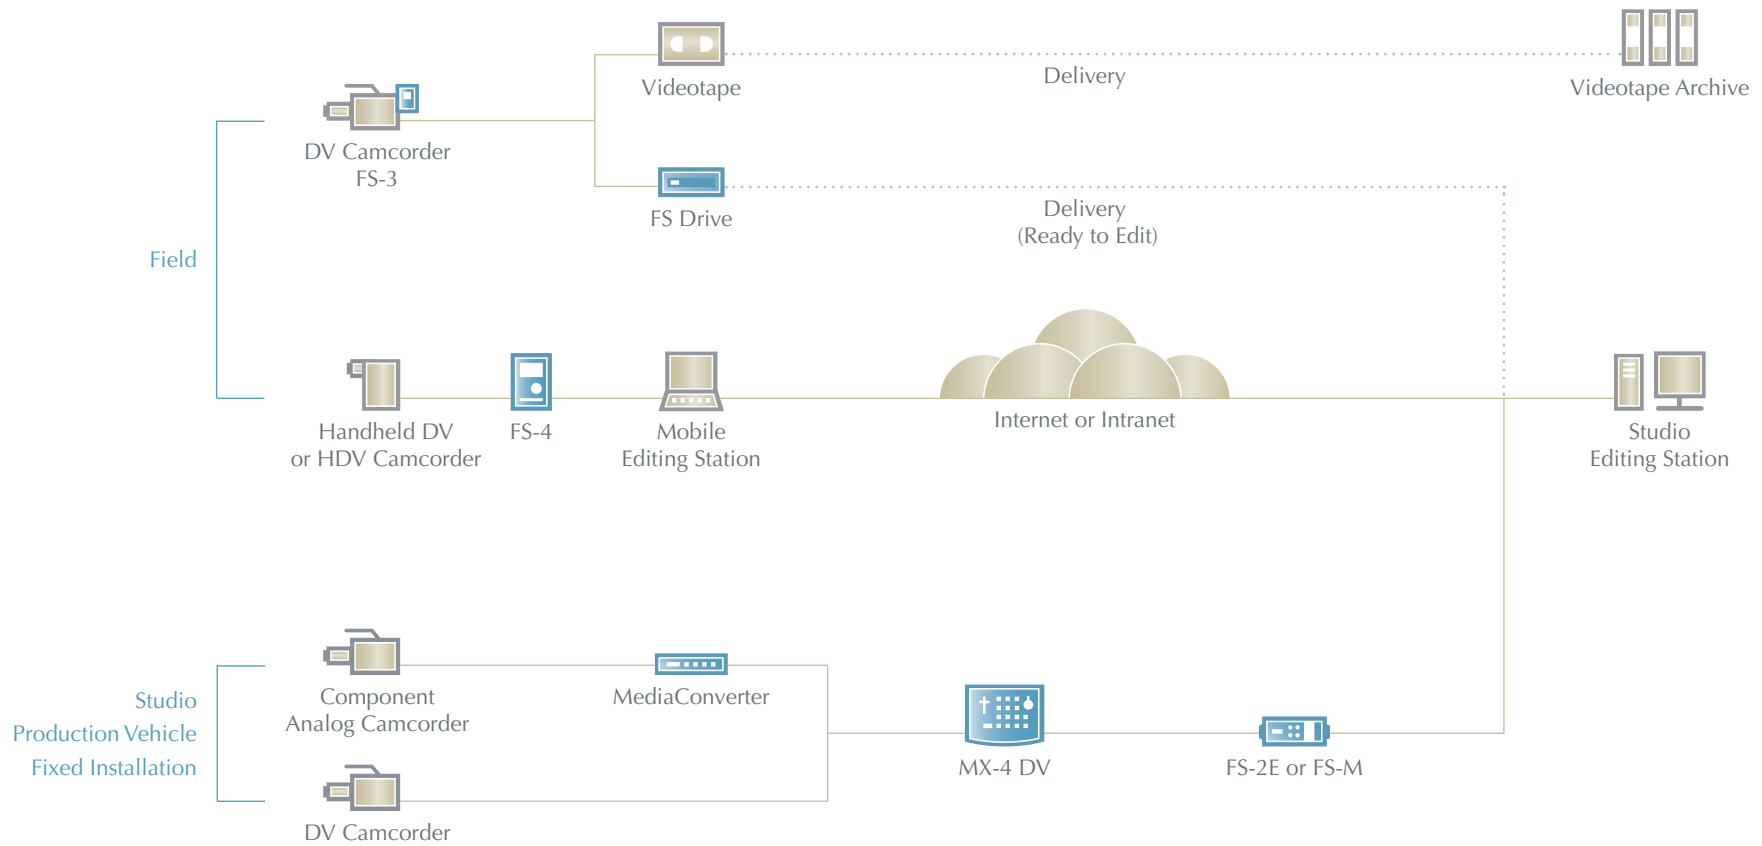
Videotape

Delivery

Videotape Archive

DV Camcorder
FS-3

FS Drive

Delivery
(Ready to Edit)

Field

Handheld DV
or HDV Camcorder

FS-4

Mobile
Editing Station

Internet or Intranet

Studio
Editing Station

Studio
Production Vehicle
Fixed Installation

Component
Analog Camcorder

MediaConverter

MX-4 DV

FS-2E or FS-M

DV Camcorder